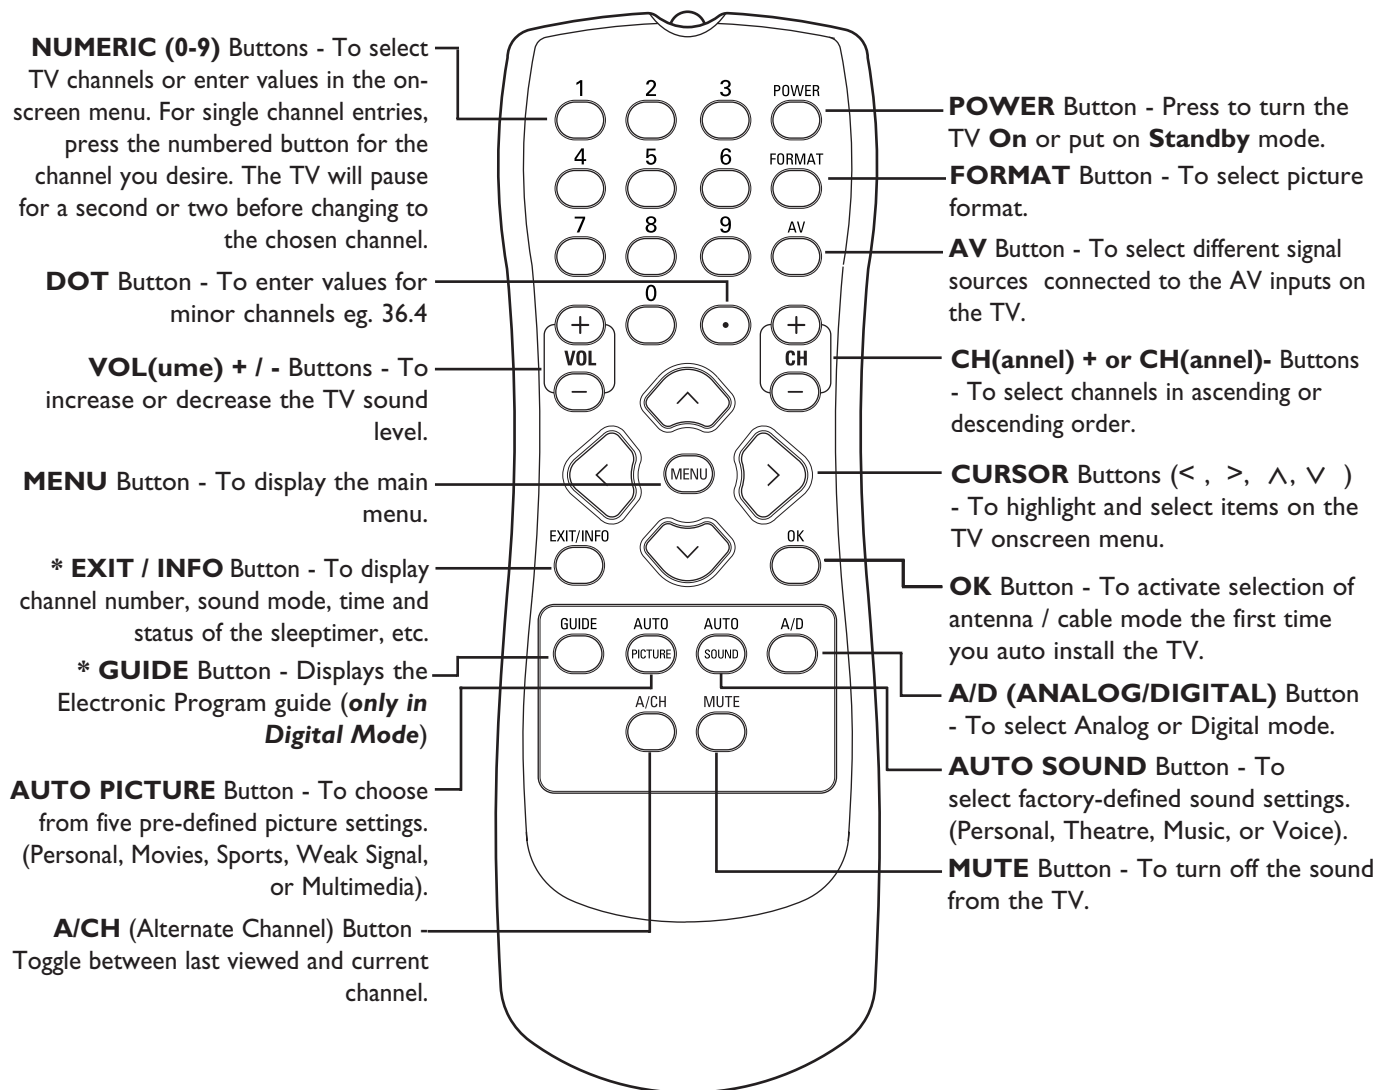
**NUMERIC (0-9)** Buttons - To select TV channels or enter values in the onscreen menu. For single channel entries, press the numbered button for the channel you desire. The TV will pause for a second or two before changing to the chosen channel.

**DOT** Button - To enter values for minor channels eg. 36.4

**VOL(ume) + / -** Buttons - To increase or decrease the TV sound level.

**MENU** Button - To display the main menu.

**\* EXIT / INFO** Button - To display channel number, sound mode, time and status of the sleeptimer, etc.

**\* GUIDE** Button - Displays the Electronic Program guide (***only in Digital Mode***)

**AUTO PICTURE** Button - To choose from five pre-defined picture settings. (Personal, Movies, Sports, Weak Signal, or Multimedia).

**A/CH** (Alternate Channel) Button - Toggle between last viewed and current channel.

1 2 3 POWER
4 5 6 FORMAT
7 8 9 AV
0 •
+ VOL − + CH −
MENU
EXIT/INFO OK
GUIDE AUTO PICTURE AUTO SOUND A/D
A/CH MUTE

**POWER** Button - Press to turn the TV **On** or put on **Standby** mode.

**FORMAT** Button - To select picture format.

**AV** Button - To select different signal sources connected to the AV inputs on the TV.

**CH(annel) + or CH(annel)-** Buttons - To select channels in ascending or descending order.

**CURSOR** Buttons (< , >, ∧, ∨ ) - To highlight and select items on the TV onscreen menu.

**OK** Button - To activate selection of antenna / cable mode the first time you auto install the TV.

**A/D (ANALOG/DIGITAL)** Button - To select Analog or Digital mode.

**AUTO SOUND** Button - To select factory-defined sound settings. (Personal, Theatre, Music, or Voice).

**MUTE** Button - To turn off the sound from the TV.